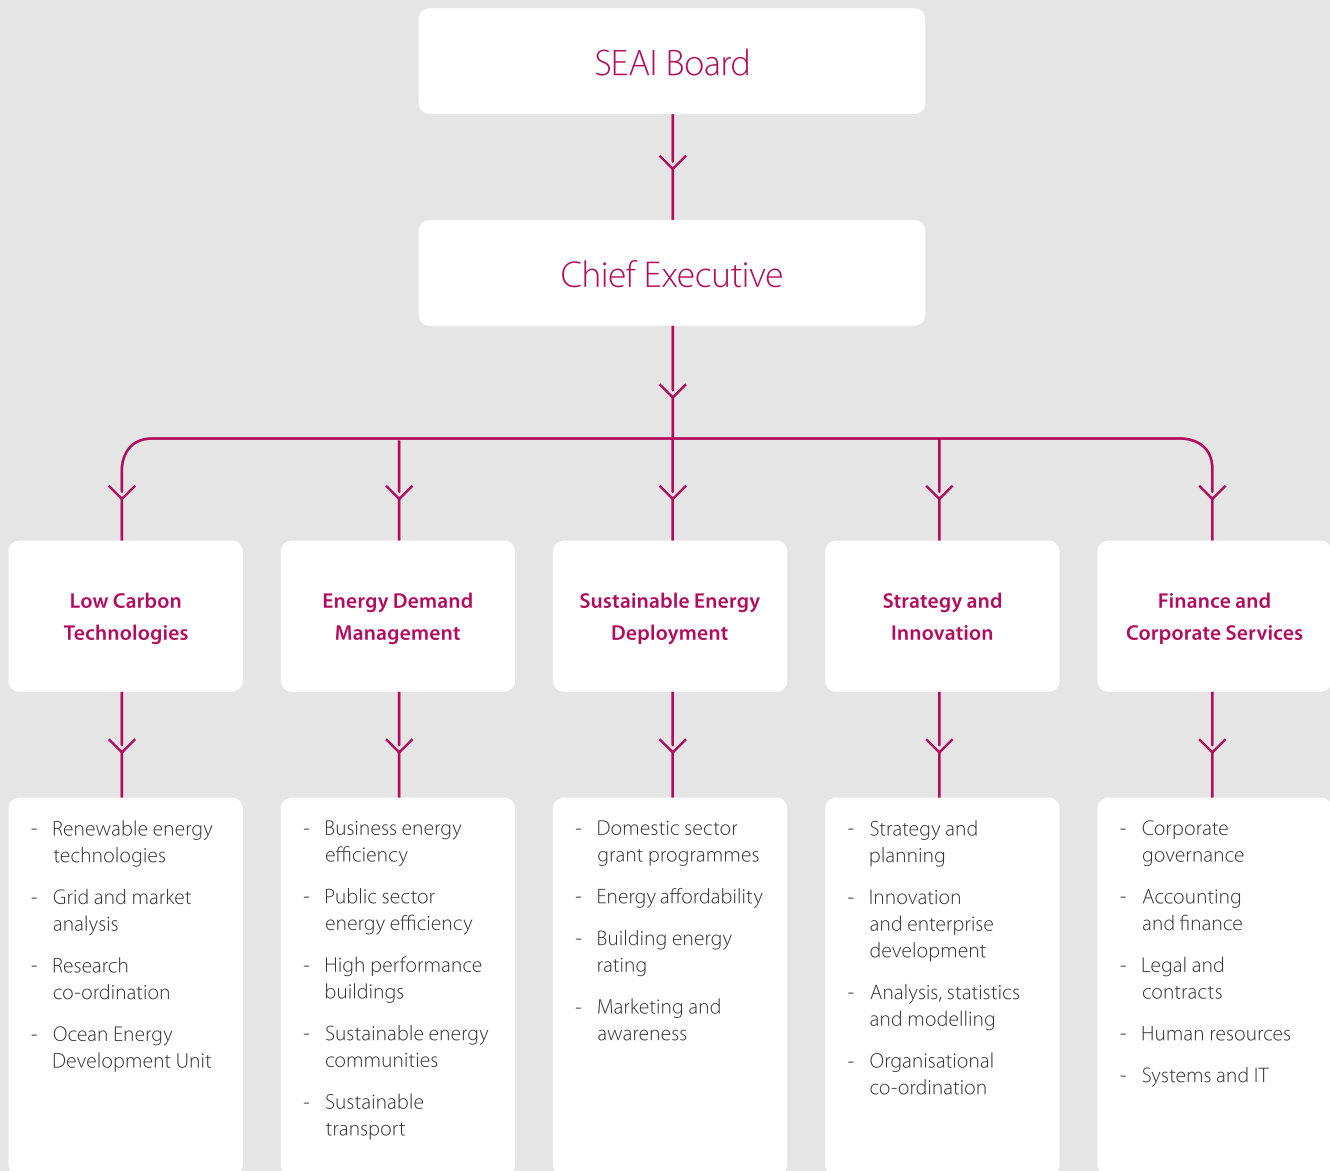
SEAI Board

Chief Executive

Low Carbon Technologies

- Renewable energy technologies
- Grid and market analysis
- Research co-ordination
- Ocean Energy Development Unit

Energy Demand Management

- Business energy efficiency
- Public sector energy efficiency
- High performance buildings
- Sustainable energy communities
- Sustainable transport

Sustainable Energy Deployment

- Domestic sector grant programmes
- Energy affordability
- Building energy rating
- Marketing and awareness

Strategy and Innovation

- Strategy and planning
- Innovation and enterprise development
- Analysis, statistics and modelling
- Organisational co-ordination

Finance and Corporate Services

- Corporate governance
- Accounting and finance
- Legal and contracts
- Human resources
- Systems and IT